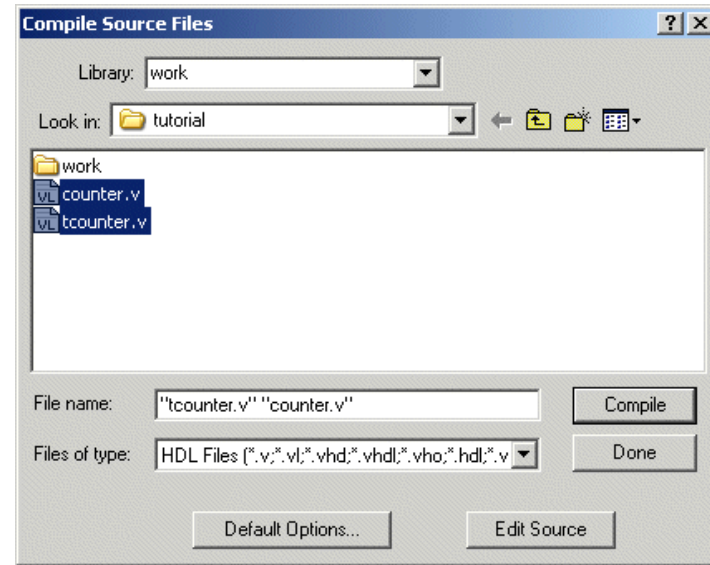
Compile Source Files

?

X

Library: work

Look in: tutorial

work

VL counter.v

VL tcounter.v

File name: "tcounter.v" "counter.v"

Compile

Files of type: HDL Files (*.v;*.vl;*.vhd;*.vhdl;*.vho;*.hdl;*.v

Done

Default Options...

Edit Source